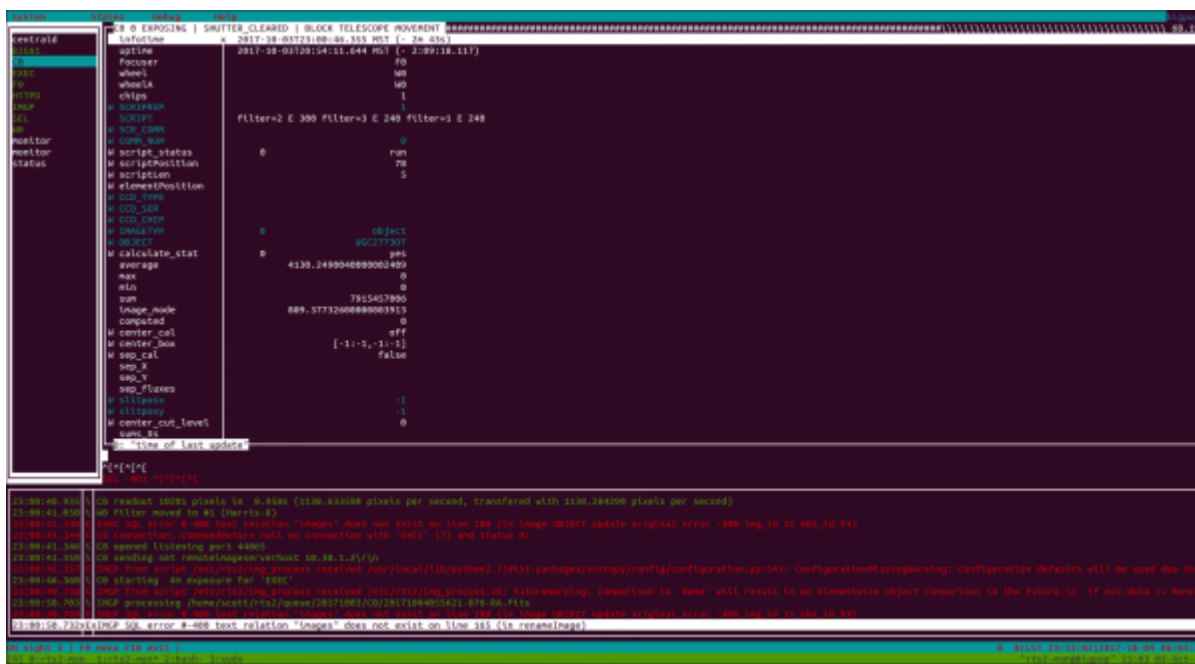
System States Debug Help

centrald
BIG61
C0
EXEC
F0
HTTPD
IMGP
SEL
W0
monitor
monitor
status

C0 0 EXPOSING | SHUTTER_CLEARED | BLOCK TELESCOPE MOVEMENT

| | | |
|---|---|---|
| infotime | x | 2017-10-03T23:00:46.355 MST (- 2m 43s) |
| uptime | | 2017-10-03T20:54:11.644 MST (- 2:09:18.117) |
| focuser | | F0 |
| wheel | | W0 |
| wheelA | | W0 |
| chips | | 1 |
| W SCRIPREP | | 1 |
| SCRIPT | | filter=2 E 300 filter=3 E 240 filter=1 E 240 |
| W SCR_COMM | | |
| W COMM_NUM | | 0 |
| W script_status | 0 | run |
| W scriptPosition | | 78 |
| W scriptLen | | 5 |
| W elementPosition | | |
| W CCD_TYPE | | |
| W CCD_SER | | |
| W CCD_CHIP | | |
| W IMAGETYP | 0 | object |
| W OBJECT | | NGC2773OT |
| W calculate_stat | 0 | yes |
| average | | 4130.2498048000002409 |
| max | | 0 |
| min | | 0 |
| sum | | 7915457006 |
| image_mode | | 889.377326000003915 |
| computed | | 0 |
| W center_cal | | off |
| W center_box | | [-1:-1,-1:-1] |
| W sep_cal | | false |
| sep_X | | |
| sep_Y | | |
| sep_fluxes | | |
| W slitposx | | -1 |
| W slitposy | | -1 |
| W center_cut_level | | 0 |
| sums_xs | | |

D: "time of last update"

^[^[^[
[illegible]

23:00:40.935 C0 readout 10201 pixels in 0.958s (1130.633598 pixels per second, transfered with 1130.284290 pixels per second)
23:00:41.050 W0 filter moved to #5 (Harris-R)
23:00:41.340 EXEC SQL error #-400 text relation "images" does not exist on line 288 (in image OBJECT update original error -400 img_id 31 obs_id 93)
23:00:41.344 C0 Connection::commandReturn null on connection with 'EXEC' (7) and status 0!
23:00:41.390 C0 opened listening port 44905
23:00:41.398 C0 sending set remoteimageserverhost 10.30.1.2\r\n
23:00:42.357 IMGP from script /etc/rts2/img_process received /usr/local/lib/python2.7/dist-packages/astropy/config/configuration.py:541: ConfigurationMissingWarning: Configuration defaults will be used due to
23:00:46.308 C0 starting 4m exposure for 'EXEC'
23:00:47.780 IMGP from script /etc/rts2/img_process received /etc/rts2/img_process:26: FutureWarning: comparison to 'None' will result in an elementwise object comparison in the future.\n if not.data is None
23:00:50.703 IMGP processing /home/scott/rts2/queue/20171003/C0/20171004055421-876-RA.fits
23:00:50.730 IMGP SQL error #-400 text relation "images" does not exist on line 288 (in image OBJECT update original error -400 img_id 31 obs_id 93)
23:00:50.732 IMGP SQL error #-400 text relation "images" does not exist on line 165 (in renameImage)

F1 Night 3 | F9 menu F10 exit |
0) 0:rts2-mon 1:rts2-mon* 2:bash- 3:sudo
"rts2-mon@bigccp" 23:03 03-Oct-17